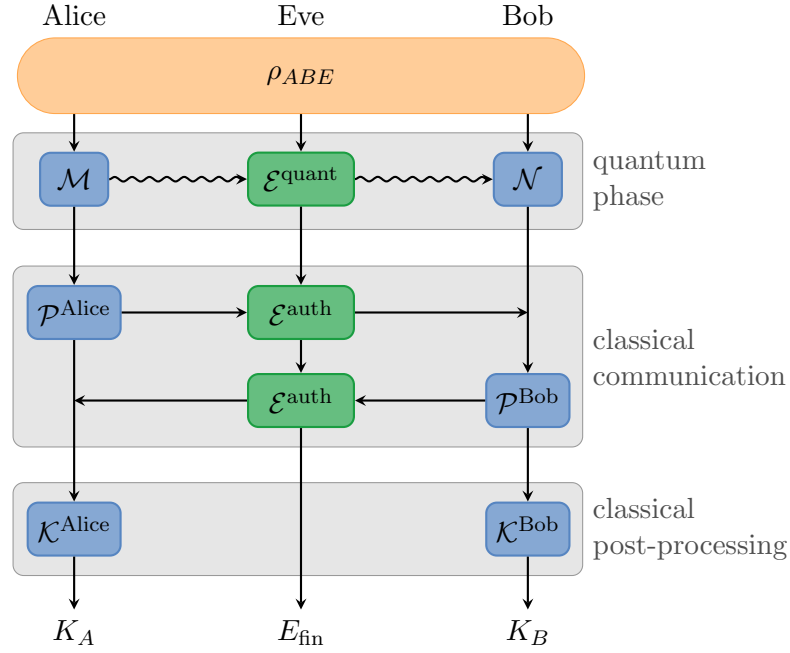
Alice
Eve
Bob

$\rho_{ABE}$

$\mathcal{M}$
$\mathcal{E}^{\text{quant}}$
$\mathcal{N}$
quantum phase

$\mathcal{P}^{\text{Alice}}$
$\mathcal{E}^{\text{auth}}$
$\mathcal{E}^{\text{auth}}$
$\mathcal{P}^{\text{Bob}}$
classical communication

$\mathcal{K}^{\text{Alice}}$
$\mathcal{K}^{\text{Bob}}$
classical post-processing

$K_A$
$E_{\text{fin}}$
$K_B$